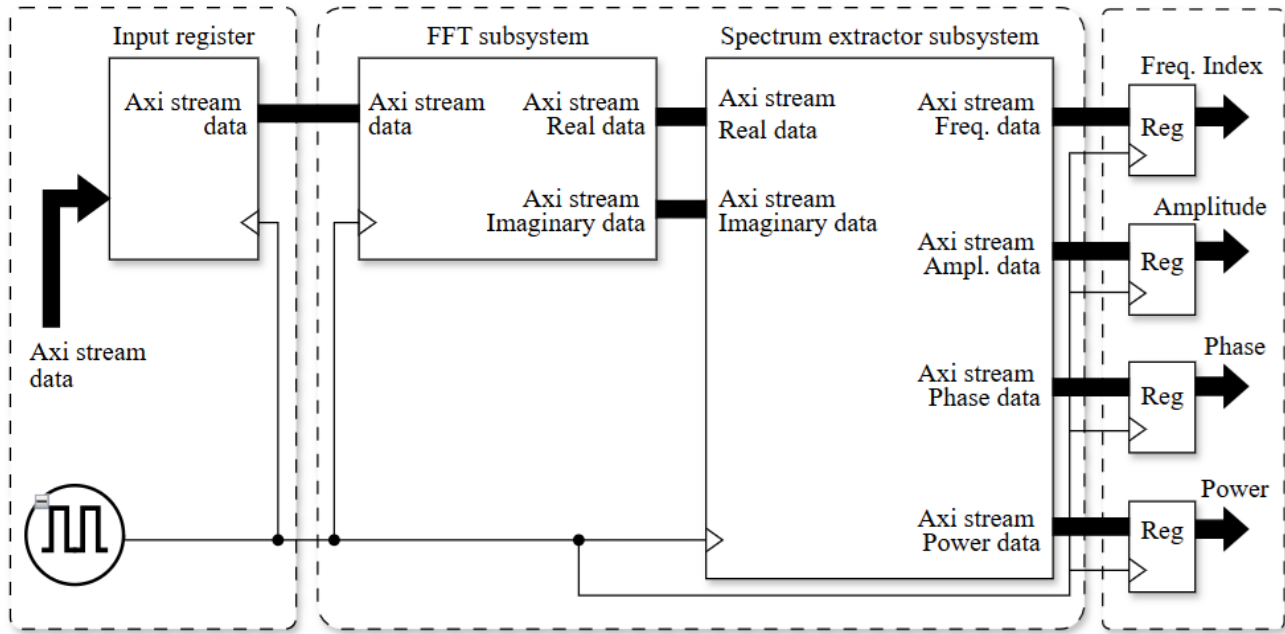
Input register

Axi stream data

Axi stream data

FFT subsystem

Axi stream data

Axi stream Real data

Axi stream Imaginary data

Spectrum extractor subsystem

Axi stream Real data

Axi stream Imaginary data

Axi stream Freq. data

Axi stream Ampl. data

Axi stream Phase data

Axi stream Power data

Freq. Index

Reg

Amplitude

Reg

Phase

Reg

Power

Reg